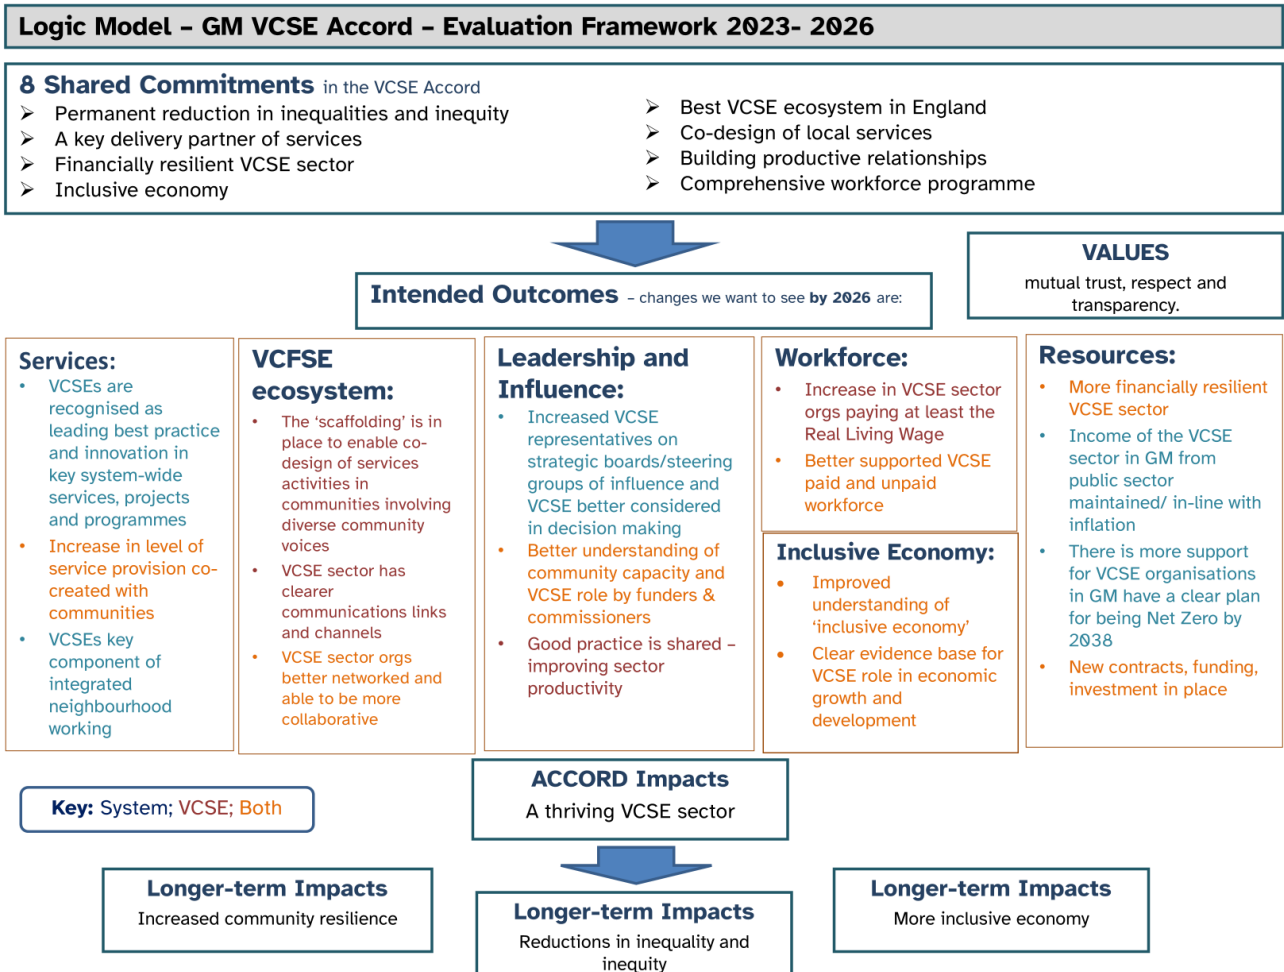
Logic Model – GM VCSE Accord – Evaluation Framework 2023- 2026

8 Shared Commitments in the VCSE Accord
➢ Permanent reduction in inequalities and inequity
➢ A key delivery partner of services
➢ Financially resilient VCSE sector
➢ Inclusive economy

➢ Best VCSE ecosystem in England
➢ Co-design of local services
➢ Building productive relationships
➢ Comprehensive workforce programme

VALUES
mutual trust, respect and transparency.

Intended Outcomes – changes we want to see by 2026 are:

Services:
• VCSEs are recognised as leading best practice and innovation in key system-wide services, projects and programmes
• Increase in level of service provision co-created with communities
• VCSEs key component of integrated neighbourhood working

VCFSE ecosystem:
• The 'scaffolding' is in place to enable co-design of services activities in communities involving diverse community voices
• VCSE sector has clearer communications links and channels
• VCSE sector orgs better networked and able to be more collaborative

Leadership and Influence:
• Increased VCSE representatives on strategic boards/steering groups of influence and VCSE better considered in decision making
• Better understanding of community capacity and VCSE role by funders & commissioners
• Good practice is shared – improving sector productivity

Workforce:
• Increase in VCSE sector orgs paying at least the Real Living Wage
• Better supported VCSE paid and unpaid workforce

Inclusive Economy:
• Improved understanding of 'inclusive economy'
• Clear evidence base for VCSE role in economic growth and development

Resources:
• More financially resilient VCSE sector
• Income of the VCSE sector in GM from public sector maintained/ in-line with inflation
• There is more support for VCSE organisations in GM have a clear plan for being Net Zero by 2038
• New contracts, funding, investment in place

ACCORD Impacts
A thriving VCSE sector

Key: System; VCSE; Both

Longer-term Impacts
Increased community resilience

Longer-term Impacts
Reductions in inequality and inequity

Longer-term Impacts
More inclusive economy